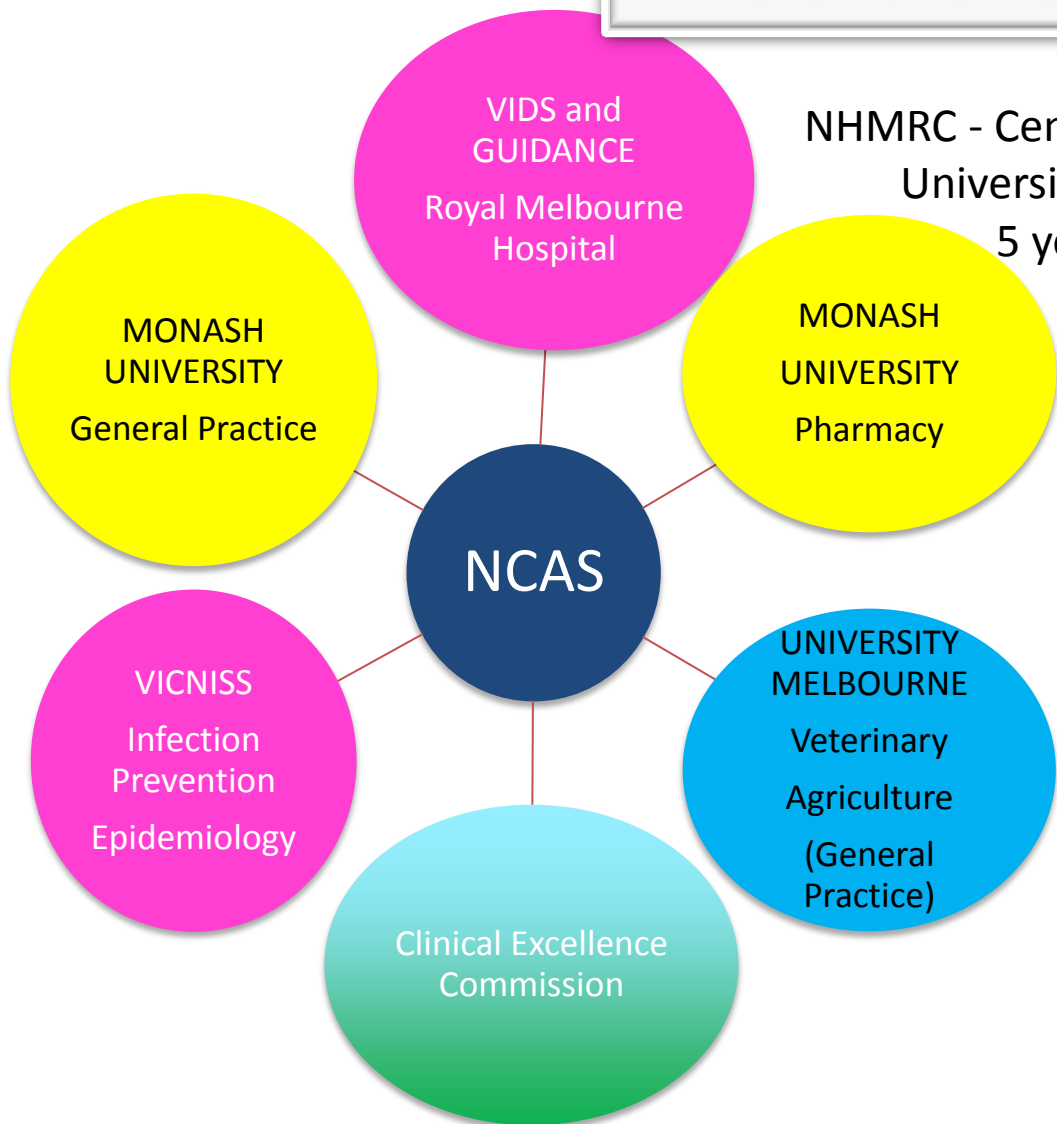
VIDS and GUIDANCE

Royal Melbourne Hospital

NHMRC - Cen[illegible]
Universi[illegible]
5 y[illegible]

MONASH UNIVERSITY

General Practice

MONASH

UNIVERSITY

Pharmacy

NCAS

VICNISS

Infection Prevention

Epidemiology

UNIVERSITY MELBOURNE

Veterinary

Agriculture

(General Practice)

Clinical Excellence Commission